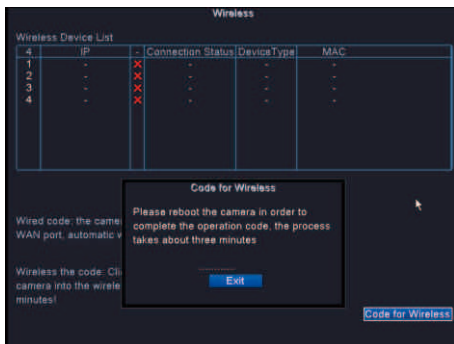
Wireless

Wireless Device List

| 4 | IP | - | Connection Status | DeviceType | MAC |
|---|---|---|---|---|---|
| 1 | - | ✕ | - | - | - |
| 2 | - | ✕ | - | - | - |
| 3 | - | ✕ | - | - | - |
| 4 | - | ✕ | - | - | - |

Wired code: the came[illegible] WAN port, automatic w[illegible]

Wireless the code: Cli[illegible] camera into the wirele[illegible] minutes!

Code for Wireless

Please reboot the camera in order to complete the operation code, the process takes about three minutes

Exit

Code for Wireless